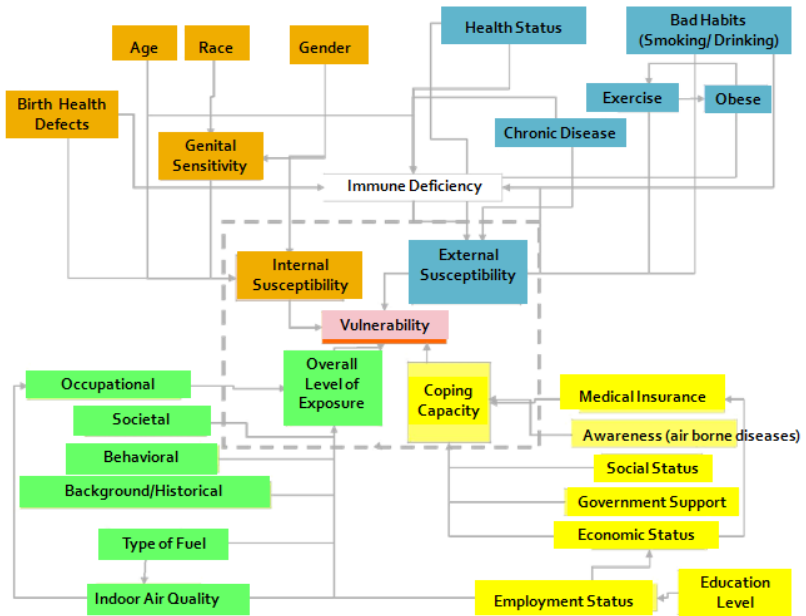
Age

Race

Gender

Health Status

Bad Habits (Smoking/ Drinking)

Birth Health Defects

Genital Sensitivity

Exercise

Obese

Chronic Disease

Immune Deficiency

Internal Susceptibility

External Susceptibility

Vulnerability

Occupational

Overall Level of Exposure

Coping Capacity

Medical Insurance

Societal

Awareness (air borne diseases)

Behavioral

Social Status

Background/Historical

Government Support

Economic Status

Type of Fuel

Indoor Air Quality

Employment Status

Education Level